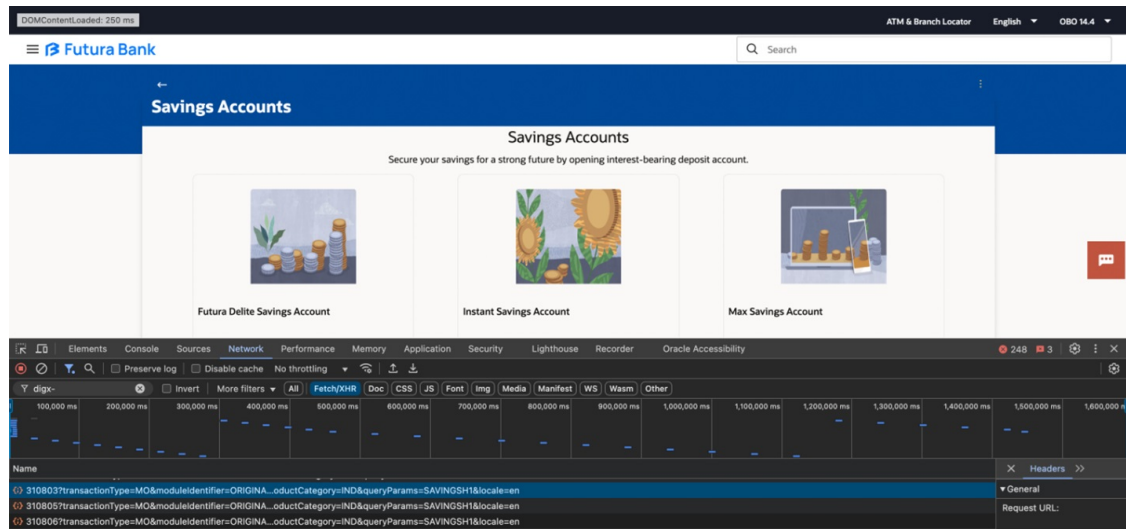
DOMContentLoaded: 250 ms

ATM & Branch Locator English OBO 14.4

Futura Bank

Search

←

Savings Accounts

Savings Accounts

Secure your savings for a strong future by opening interest-bearing deposit account.

Futura Delite Savings Account

Instant Savings Account

Max Savings Account

Elements Console Sources Network Performance Memory Application Security Lighthouse Recorder Oracle Accessibility

248 3

Preserve log Disable cache No throttling

digx- Invert More filters All Fetch/XHR Doc CSS JS Font Img Media Manifest WS Wasm Other

100,000 ms 200,000 ms 300,000 ms 400,000 ms 500,000 ms 600,000 ms 700,000 ms 800,000 ms 900,000 ms 1,000,000 ms 1,100,000 ms 1,200,000 ms 1,300,000 ms 1,400,000 ms 1,500,000 ms 1,600,000 ms

Name

310803?transactionType=MO&moduleIdentifier=ORIGINA...oductCategory=IND&queryParams=SAVINGSH1&locale=en
310805?transactionType=MO&moduleIdentifier=ORIGINA...oductCategory=IND&queryParams=SAVINGSH1&locale=en
310806?transactionType=MO&moduleIdentifier=ORIGINA...oductCategory=IND&queryParams=SAVINGSH1&locale=en

Headers >>

▾General

Request URL: